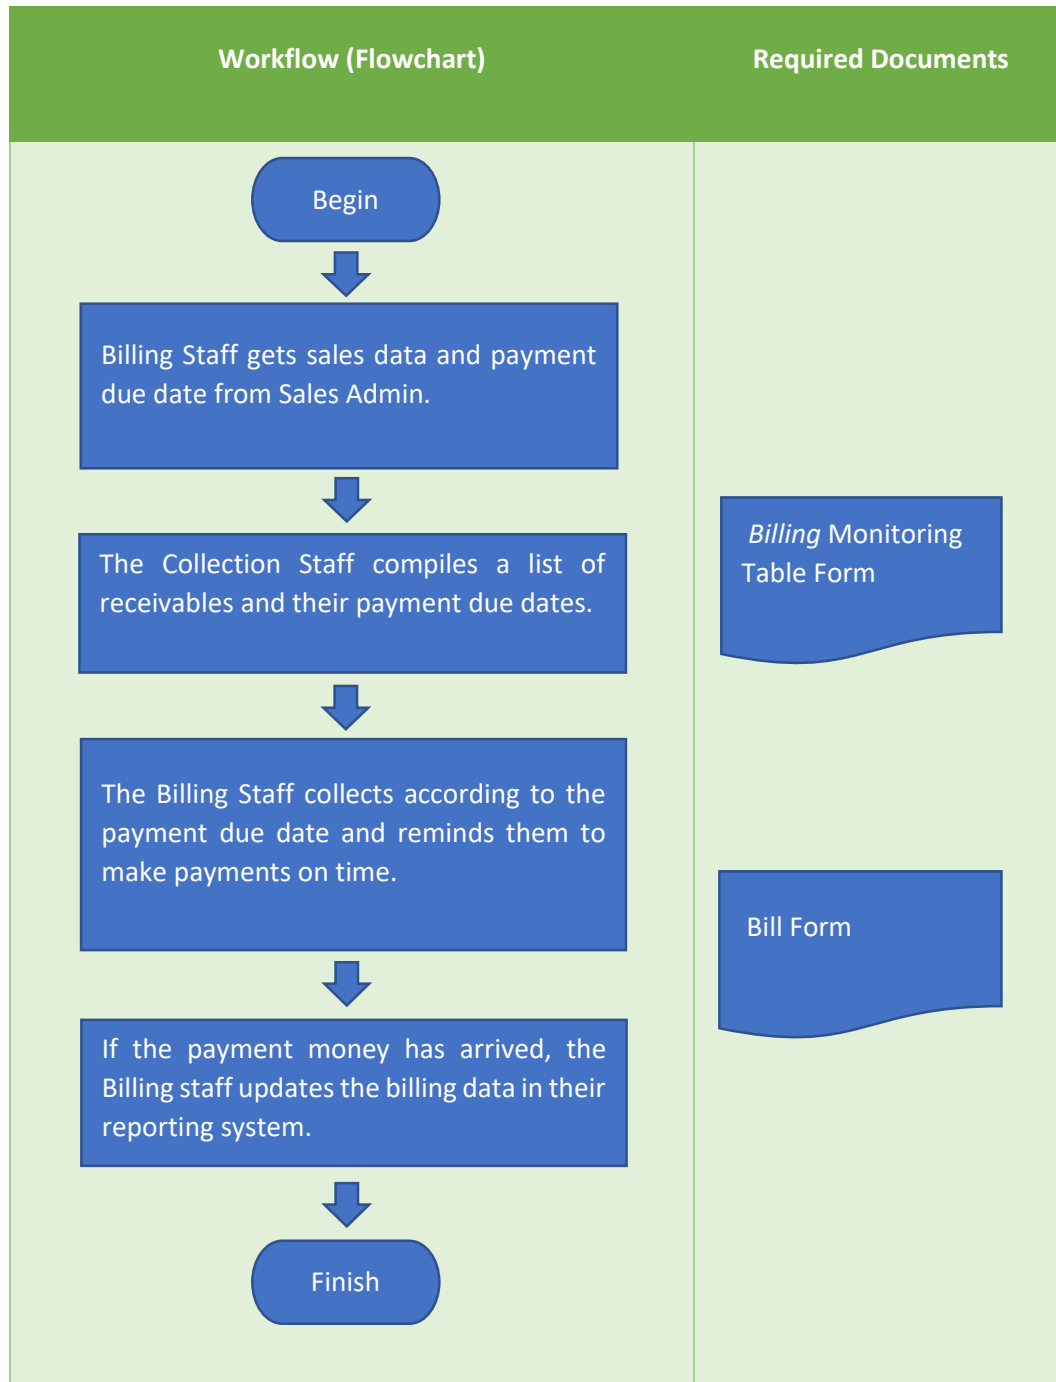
| Workflow (Flowchart) | Required Documents |
|---|---|

Begin

Billing Staff gets sales data and payment due date from Sales Admin.

The Collection Staff compiles a list of receivables and their payment due dates.

The Billing Staff collects according to the payment due date and reminds them to make payments on time.

If the payment money has arrived, the Billing staff updates the billing data in their reporting system.

Finish

*Billing* Monitoring Table Form

Bill Form